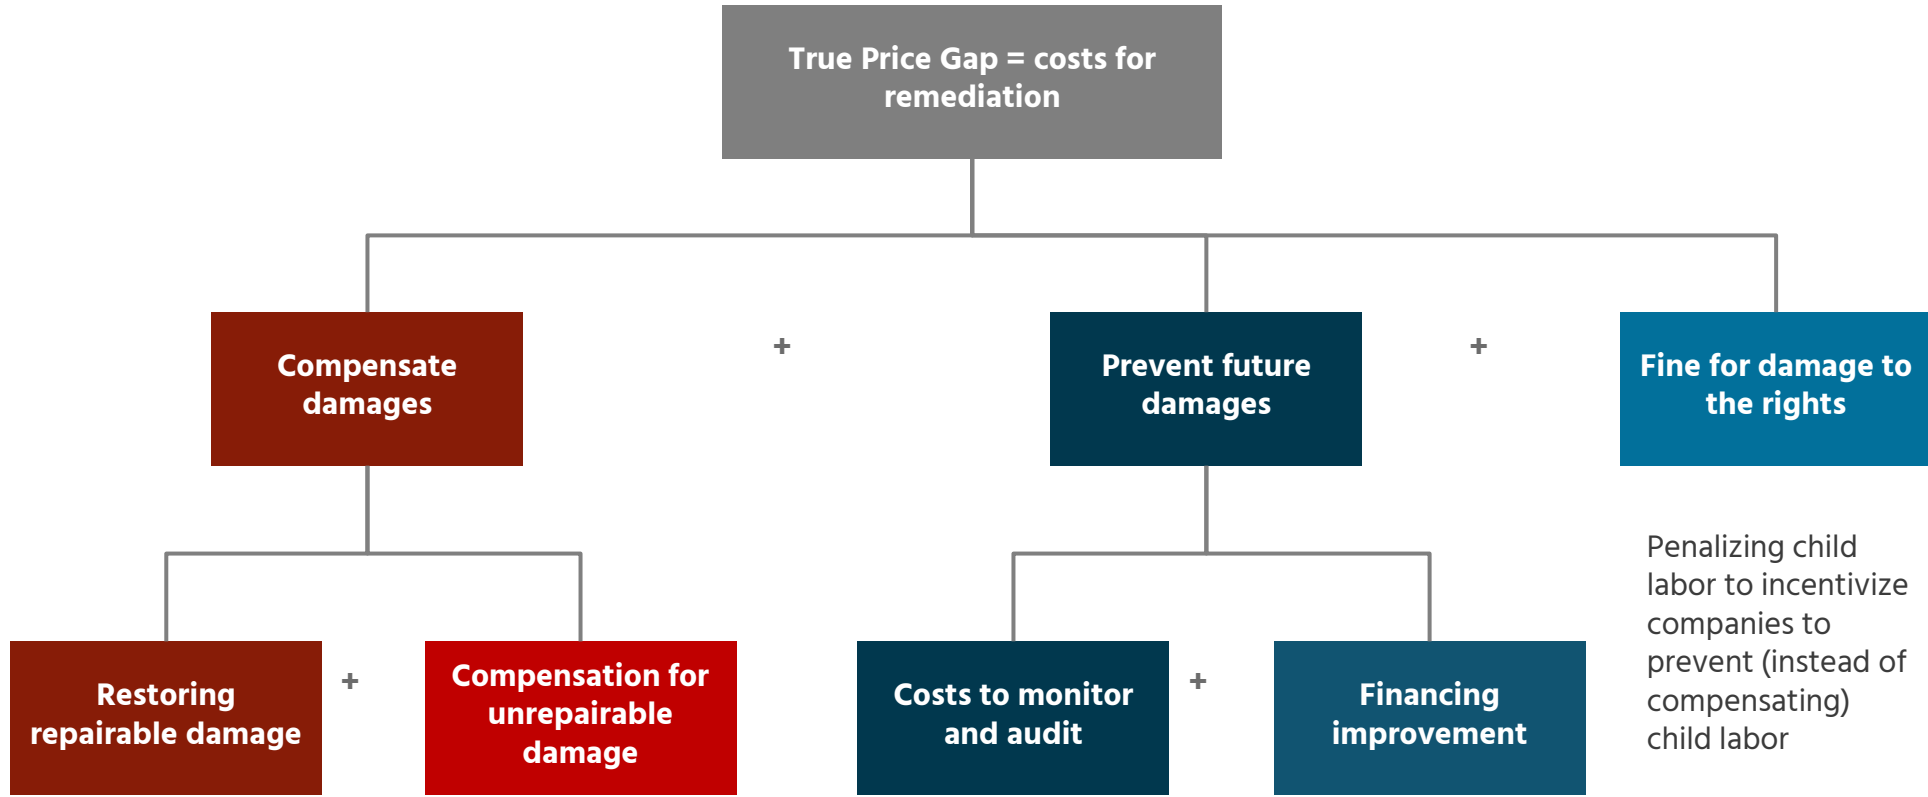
True Price Gap = costs for remediation

Compensate damages

+

Prevent future damages

+

Fine for damage to the rights

Restoring repairable damage

+

Compensation for unrepairable damage

Costs to monitor and audit

+

Financing improvement

Penalizing child labor to incentivize companies to prevent (instead of compensating) child labor